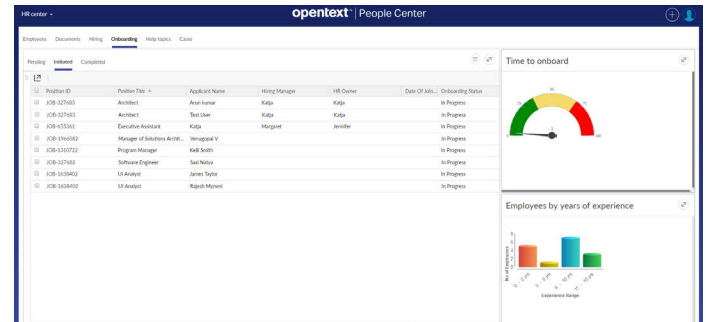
HR center

opentext™ | People Center

Employees Documents Hiring Onboarding Help topics Cases

Pending Initiated Completed

| Position ID | Position Title | Applicant Name | Hiring Manager | HR Owner | Date Of Join... | Onboarding Status |
|---|---|---|---|---|---|---|
| JOB-327683 | Architect | Arun kumar | Katja | Katja | | In Progress |
| JOB-327683 | Architect | Test User | Katja | Katja | | In Progress |
| JOB-655361 | Executive Assistant | Katja | Margaret | Jennifer | | In Progress |
| JOB-1966082 | Manager of Solutions Archit... | Venugopal V | | | | In Progress |
| JOB-5310722 | Program Manager | Kelli Smith | | | | In Progress |
| JOB-327682 | Software Engineer | Sasi Natya | | | | In Progress |
| JOB-1638402 | UI Analyst | James Taylor | | | | In Progress |
| JOB-1638402 | UI Analyst | Rajesh Myneni | | | | In Progress |

Time to onboard

Employees by years of experience

No of Employees

Experience Range